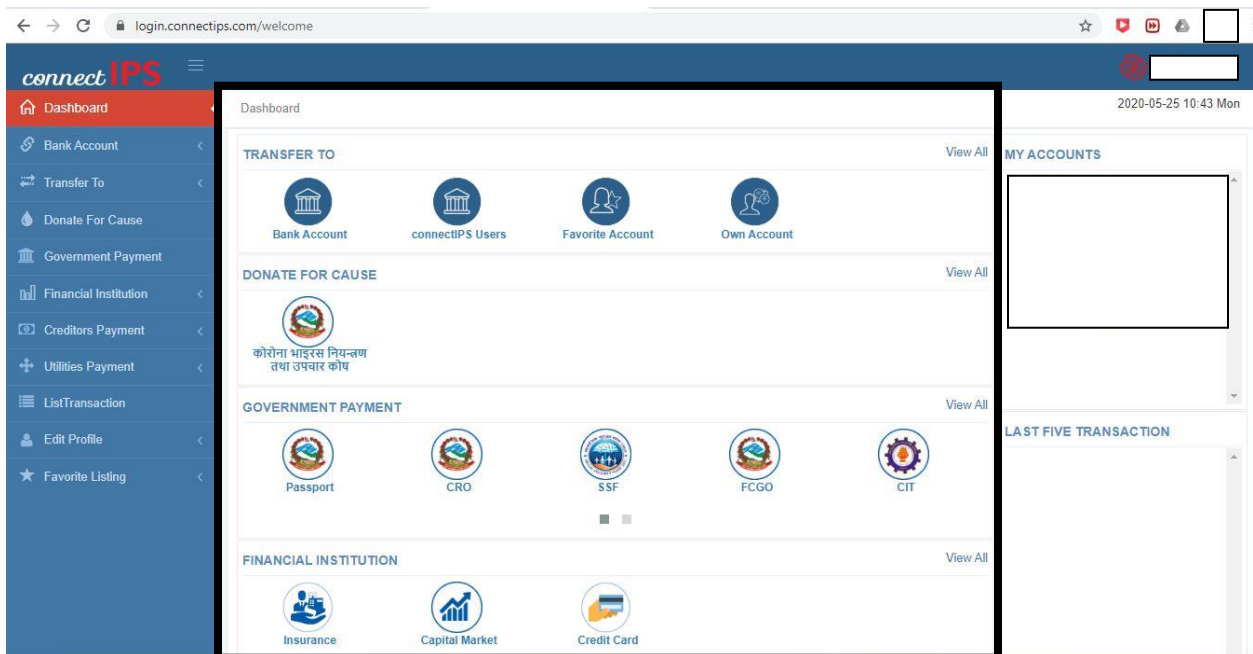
login.connectips.com/welcome

connectIPS

Dashboard
Bank Account
Transfer To
Donate For Cause
Government Payment
Financial Institution
Creditors Payment
Utilities Payment
ListTransaction
Edit Profile
Favorite Listing

Dashboard

2020-05-25 10:43 Mon

TRANSFER TO
View All
Bank Account
connectIPS Users
Favorite Account
Own Account

DONATE FOR CAUSE
View All
कोरोना भाइरस नियन्त्रण तथा उपचार कोष

GOVERNMENT PAYMENT
View All
Passport
CRO
SSF
FCGO
CIT

FINANCIAL INSTITUTION
View All
Insurance
Capital Market
Credit Card

MY ACCOUNTS

LAST FIVE TRANSACTION